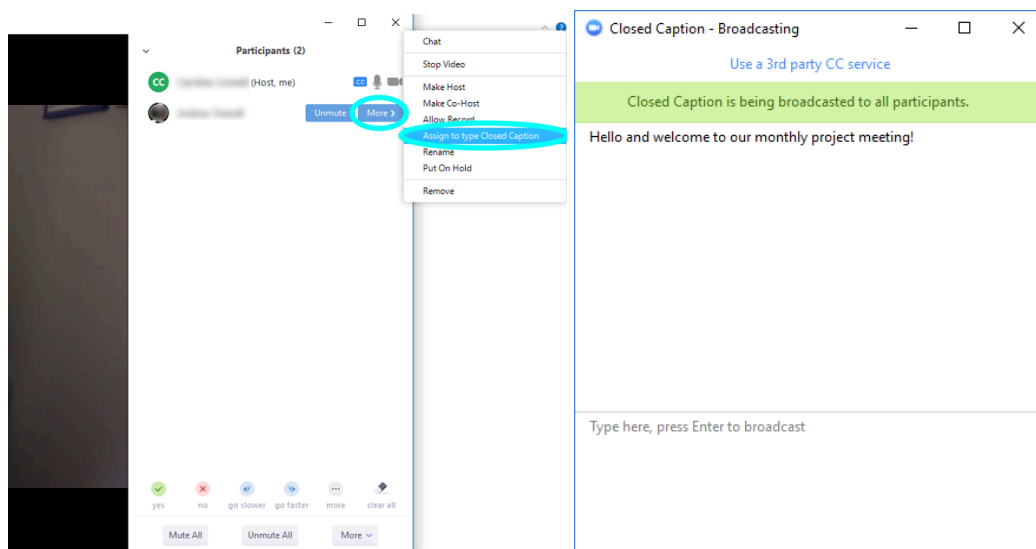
Participants (2)

CC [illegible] (Host, me)

CC

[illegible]

Unmute

More >

Chat

Stop Video

Make Host

Make Co-Host

Allow Record

Assign to type Closed Caption

Rename

Put On Hold

Remove

yes

no

go slower

go faster

more

clear all

Mute All

Unmute All

More

Closed Caption - Broadcasting

Use a 3rd party CC service

Closed Caption is being broadcasted to all participants.

Hello and welcome to our monthly project meeting!

Type here, press Enter to broadcast